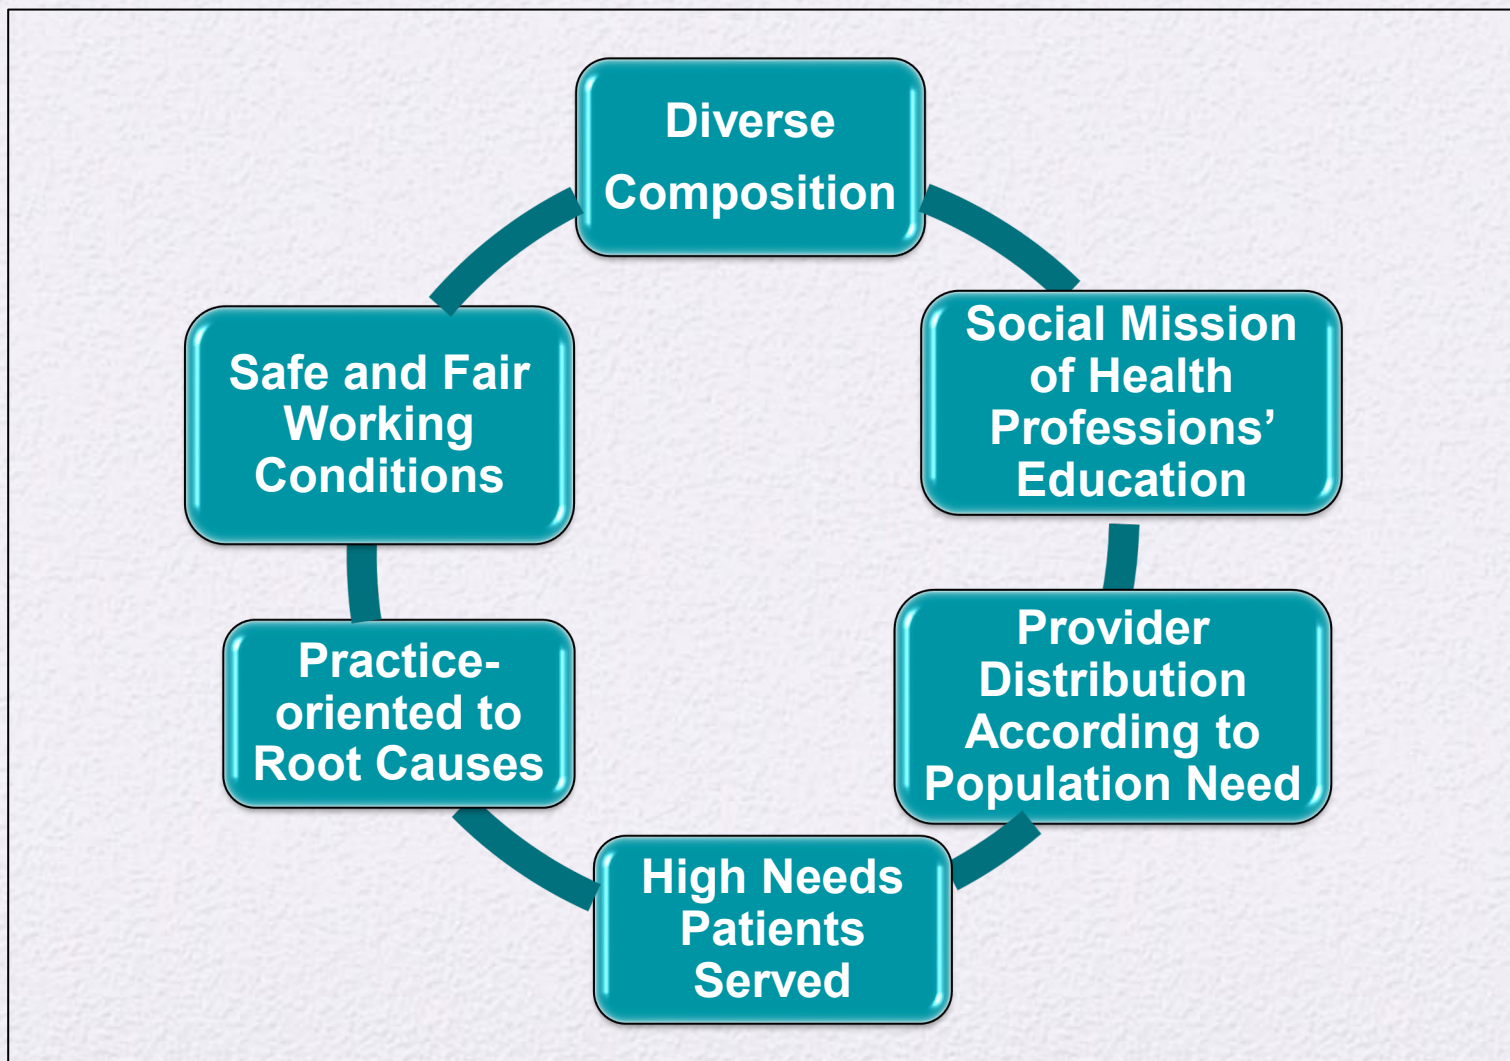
Diverse Composition

Social Mission of Health Professions' Education

Provider Distribution According to Population Need

High Needs Patients Served

Practice-oriented to Root Causes

Safe and Fair Working Conditions